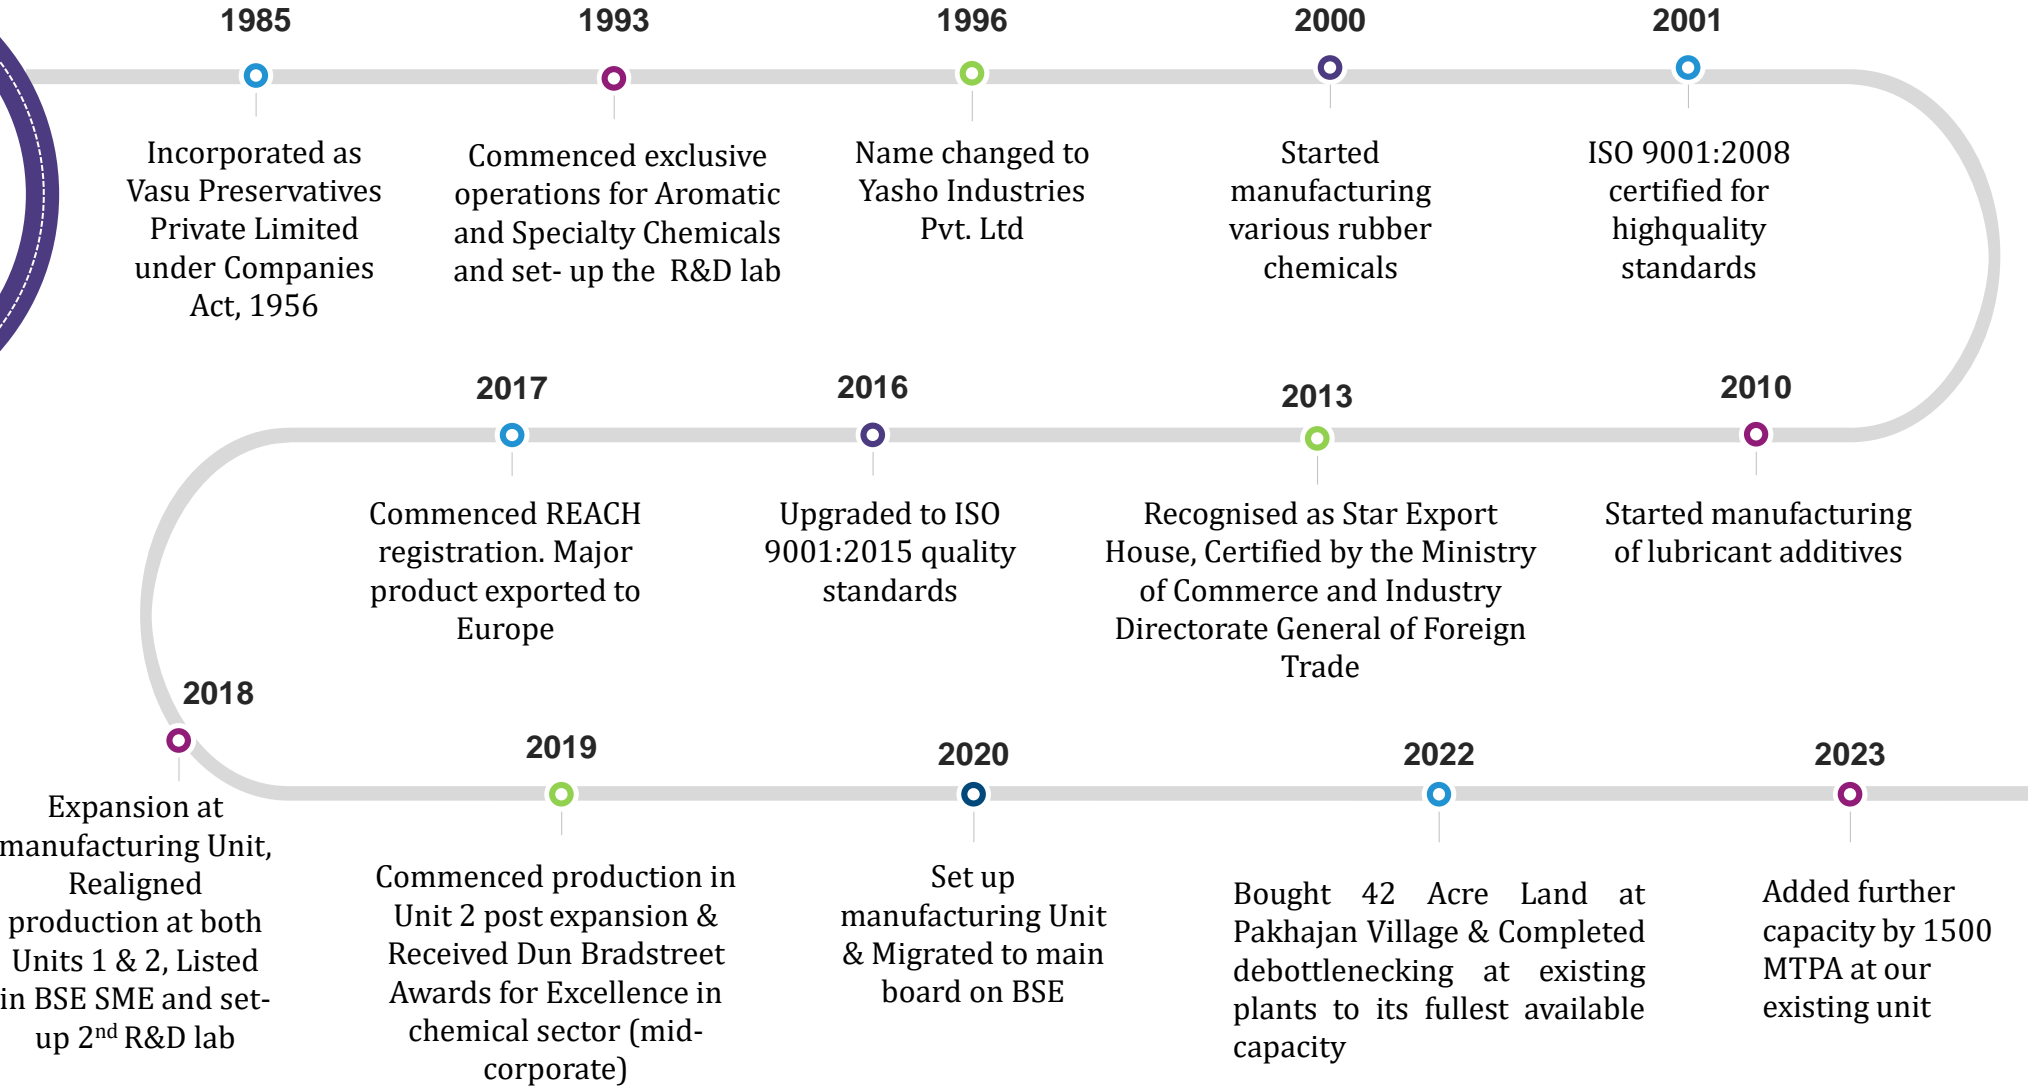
1985

Incorporated as Vasu Preservatives Private Limited under Companies Act, 1956

1993

Commenced exclusive operations for Aromatic and Specialty Chemicals and set- up the R&D lab

1996

Name changed to Yasho Industries Pvt. Ltd

2000

Started manufacturing various rubber chemicals

2001

ISO 9001:2008 certified for highquality standards

2017

Commenced REACH registration. Major product exported to Europe

2016

Upgraded to ISO 9001:2015 quality standards

2013

Recognised as Star Export House, Certified by the Ministry of Commerce and Industry Directorate General of Foreign Trade

2010

Started manufacturing of lubricant additives

2018

Expansion at manufacturing Unit, Realigned production at both Units 1 & 2, Listed in BSE SME and set-up 2$^{nd}$ R&D lab

2019

Commenced production in Unit 2 post expansion & Received Dun Bradstreet Awards for Excellence in chemical sector (mid-corporate)

2020

Set up manufacturing Unit & Migrated to main board on BSE

2022

Bought 42 Acre Land at Pakhajan Village & Completed debottlenecking at existing plants to its fullest available capacity

2023

Added further capacity by 1500 MTPA at our existing unit